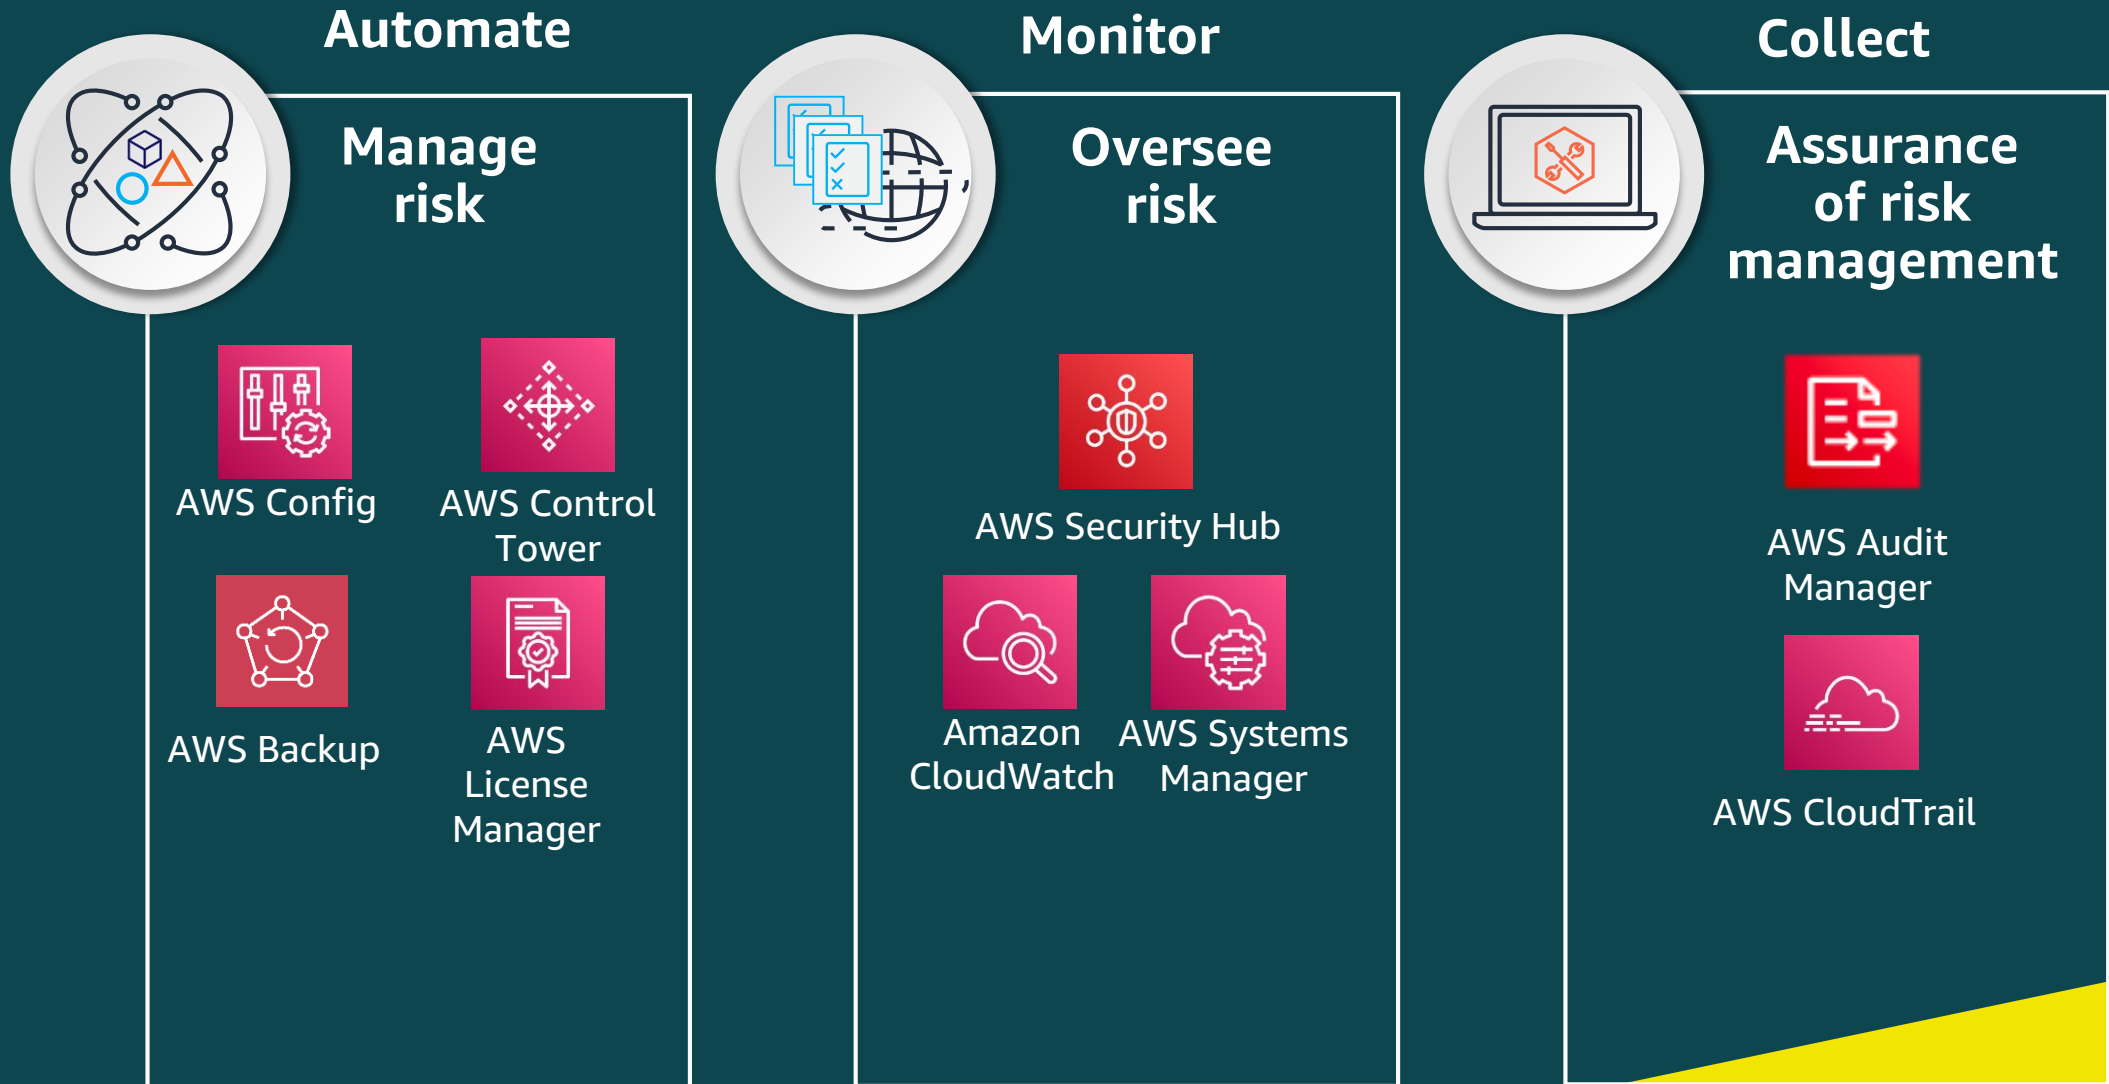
Automate

Manage risk

AWS Config

AWS Control Tower

AWS Backup

AWS License Manager

Monitor

Oversee risk

AWS Security Hub

Amazon CloudWatch

AWS Systems Manager

Collect

Assurance of risk management

AWS Audit Manager

AWS CloudTrail